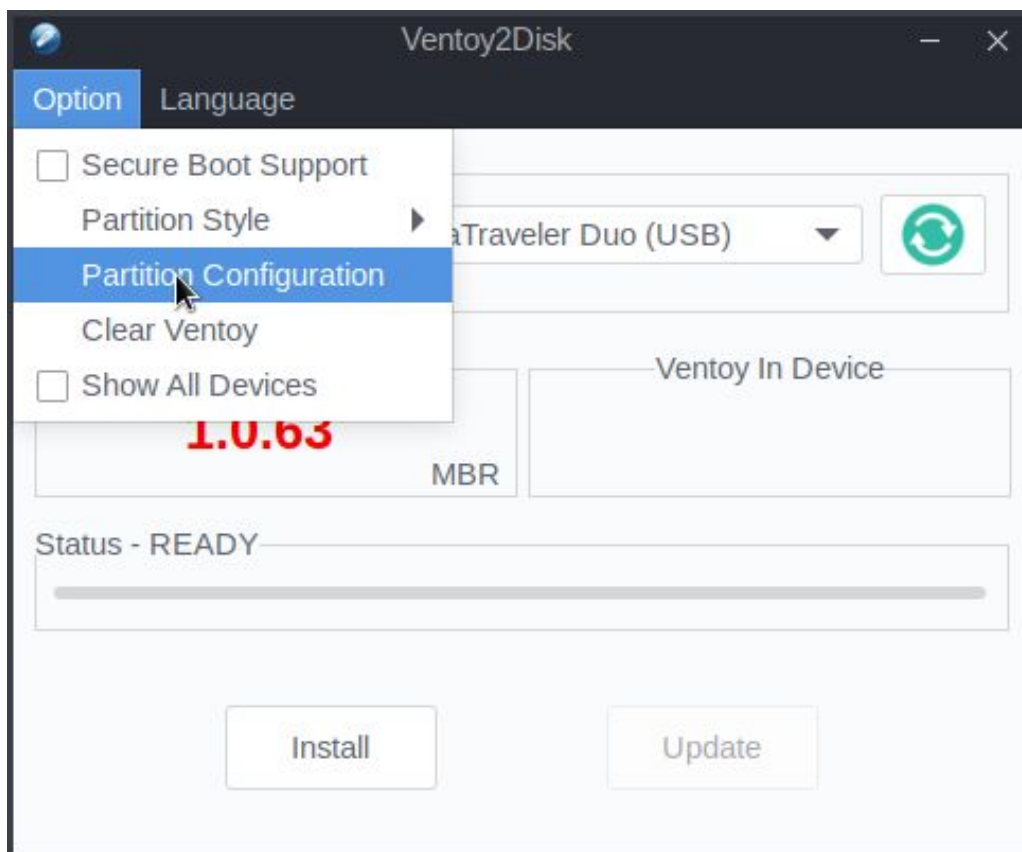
Ventoy2Disk

Option Language

Secure Boot Support
Partition Style
Partition Configuration
Clear Ventoy
Show All Devices

aTraveler Duo (USB)

Ventoy In Device

1.0.63

MBR

Status - READY

Install

Update